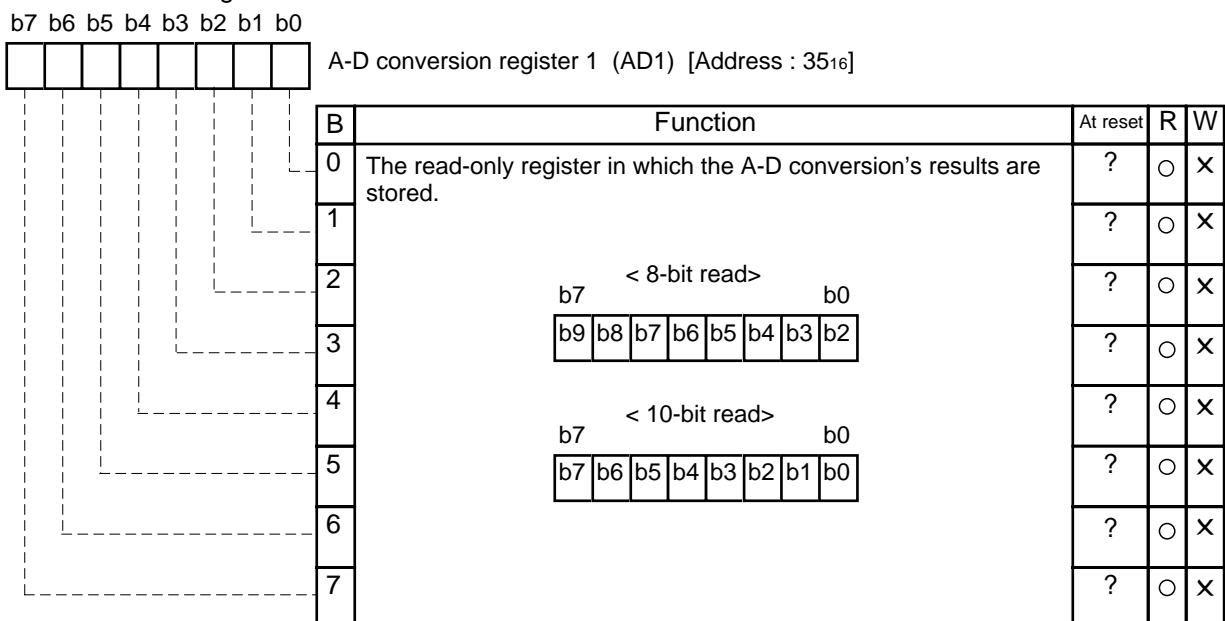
b7 b6 b5 b4 b3 b2 b1 b0

A-D conversion register 1 (AD1) [Address : $35_{16}$]

| B | Function | At reset | R | W |
|---|---|---|---|---|
| 0 | The read-only register in which the A-D conversion's results are stored. | ? | ○ | × |
| 1 | | ? | ○ | × |
| 2 | < 8-bit read> b7 b0 b9 b8 b7 b6 b5 b4 b3 b2 | ? | ○ | × |
| 3 | | ? | ○ | × |
| 4 | < 10-bit read> b7 b0 b7 b6 b5 b4 b3 b2 b1 b0 | ? | ○ | × |
| 5 | | ? | ○ | × |
| 6 | | ? | ○ | × |
| 7 | | ? | ○ | × |